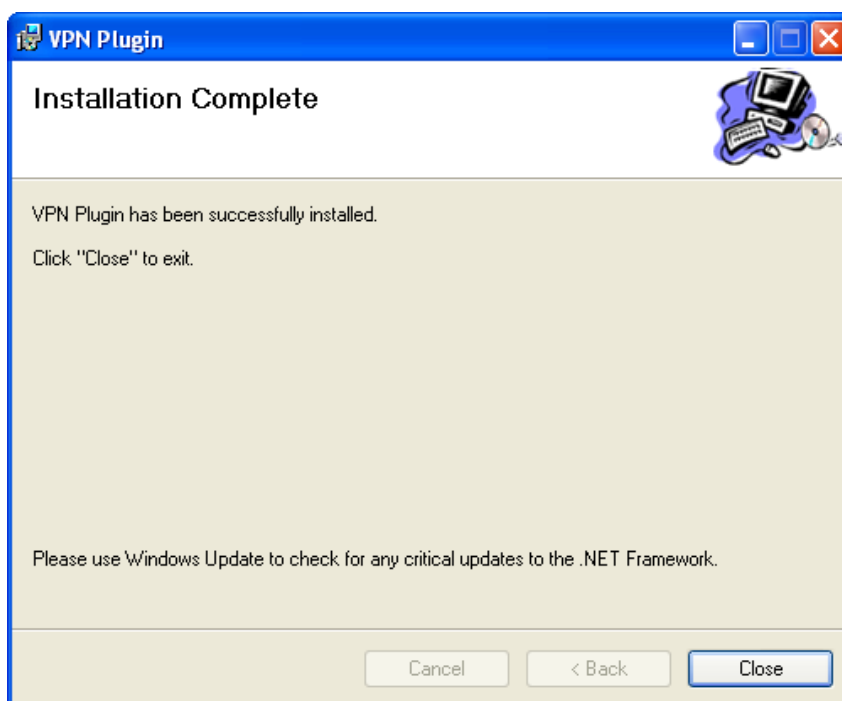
VPN Plugin

Installation Complete

VPN Plugin has been successfully installed.

Click "Close" to exit.

Please use Windows Update to check for any critical updates to the .NET Framework.

Cancel
< Back
Close